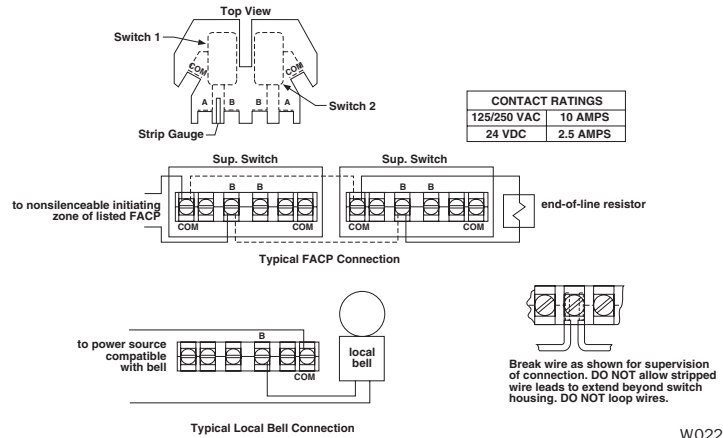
Top View

Switch 1

COM

COM

A B B A

Switch 2

Strip Gauge

| CONTACT RATINGS | |
|---|---|
| 125/250 VAC | 10 AMPS |
| 24 VDC | 2.5 AMPS |

Sup. Switch

Sup. Switch

B B

B B

to nonsilenceable initiating zone of listed FACP

COM

COM

COM

COM

end-of-line resistor

Typical FACP Connection

B

to power source compatible with bell

COM

local bell

Typical Local Bell Connection

Break wire as shown for supervision of connection. DO NOT allow stripped wire leads to extend beyond switch housing. DO NOT loop wires.

W022